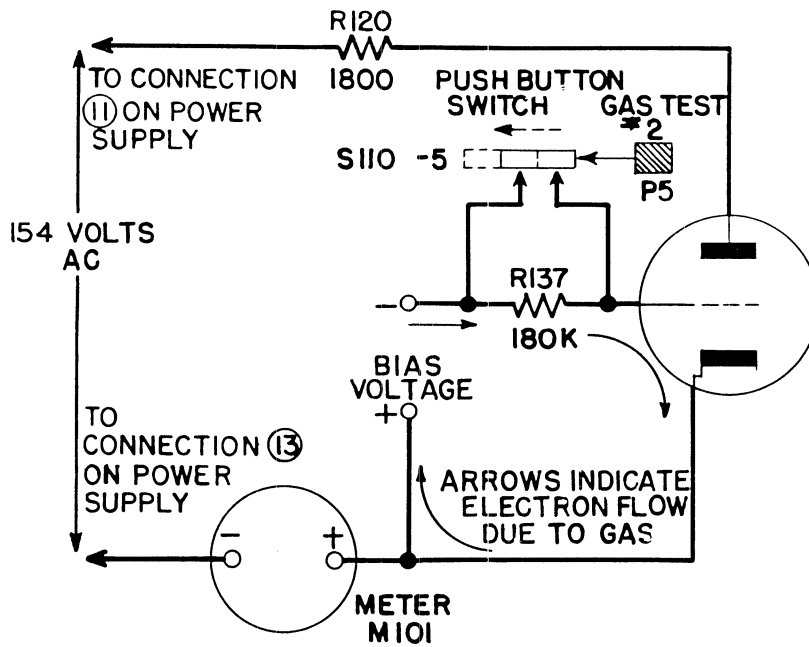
R120
1800

TO CONNECTION (11) ON POWER SUPPLY

PUSH BUTTON SWITCH

GAS TEST #2

S110 -5

P5

154 VOLTS AC

R137
180K

–

BIAS VOLTAGE
+

TO CONNECTION (13) ON POWER SUPPLY

ARROWS INDICATE ELECTRON FLOW DUE TO GAS

–
+

METER
M101